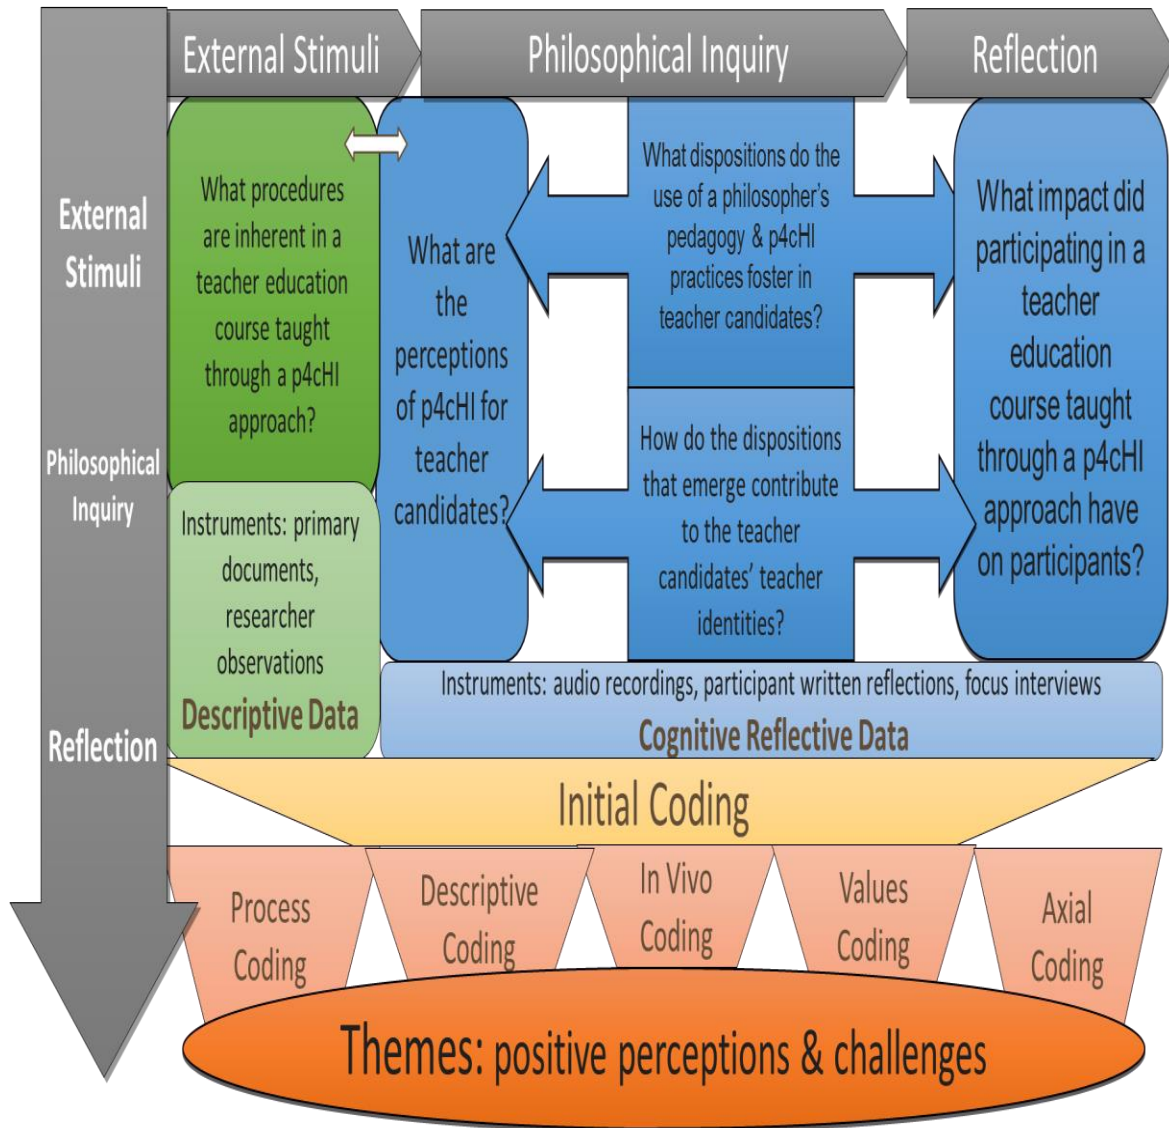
External Stimuli

Philosophical Inquiry

Reflection

External Stimuli

Philosophical Inquiry

Reflection

What procedures are inherent in a teacher education course taught through a p4cHI approach?

What are the perceptions of p4cHI for teacher candidates?

What dispositions do the use of a philosopher's pedagogy & p4cHI practices foster in teacher candidates?

How do the dispositions that emerge contribute to the teacher candidates' teacher identities?

What impact did participating in a teacher education course taught through a p4cHI approach have on participants?

Instruments: primary documents, researcher observations

Descriptive Data

Instruments: audio recordings, participant written reflections, focus interviews

Cognitive Reflective Data

Initial Coding

Process Coding

Descriptive Coding

In Vivo Coding

Values Coding

Axial Coding

Themes: positive perceptions & challenges